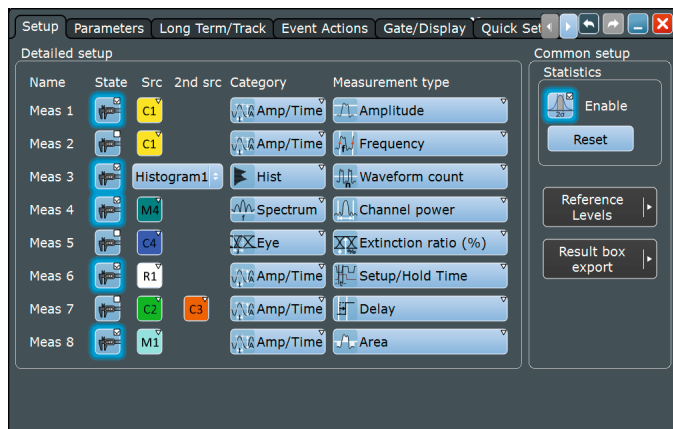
Setup Parameters Long Term/Track Event Actions Gate/Display Quick Set

Detailed setup

| Name | State | Src | 2nd src | Category | Measurement type |
|---|---|---|---|---|---|
| Meas 1 | | C1 | | Amp/Time | Amplitude |
| Meas 2 | | C1 | | Amp/Time | Frequency |
| Meas 3 | | Histogram1 | | Hist | Waveform count |
| Meas 4 | | M4 | | Spectrum | Channel power |
| Meas 5 | | C4 | | Eye | Extinction ratio (%) |
| Meas 6 | | R1 | | Amp/Time | Setup/Hold Time |
| Meas 7 | | C2 | C3 | Amp/Time | Delay |
| Meas 8 | | M1 | | Amp/Time | Area |

Common setup

Statistics

Enable

Reset

Reference Levels

Result box export